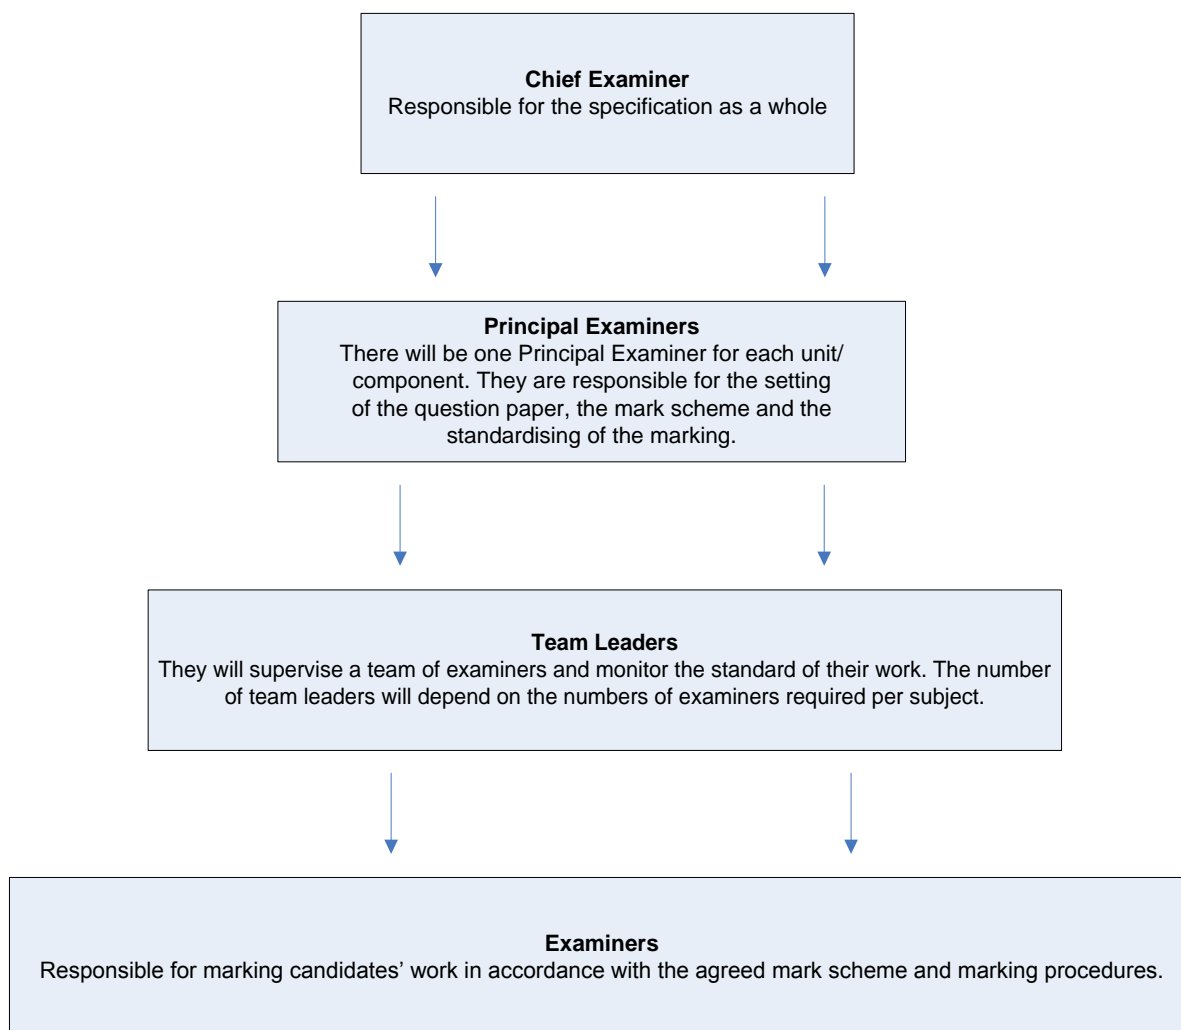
**Chief Examiner**
Responsible for the specification as a whole

**Principal Examiners**
There will be one Principal Examiner for each unit/ component. They are responsible for the setting of the question paper, the mark scheme and the standardising of the marking.

**Team Leaders**
They will supervise a team of examiners and monitor the standard of their work. The number of team leaders will depend on the numbers of examiners required per subject.

**Examiners**
Responsible for marking candidates' work in accordance with the agreed mark scheme and marking procedures.